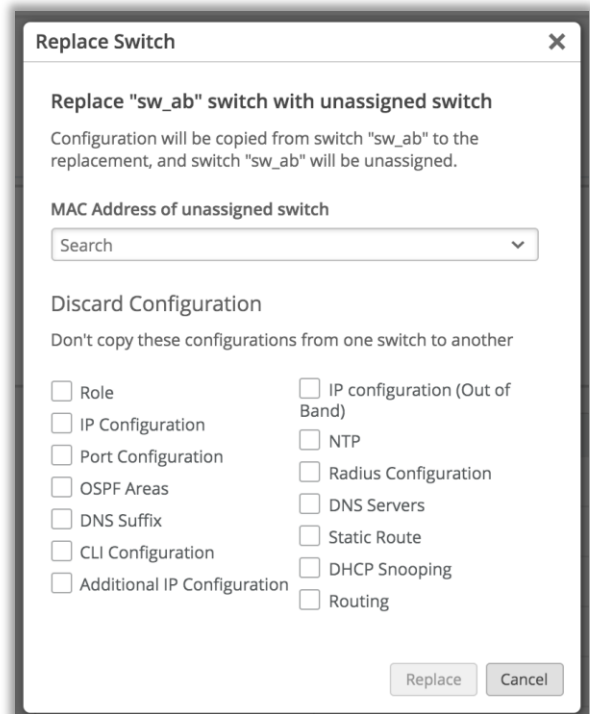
Replace Switch ✕

Replace "sw_ab" switch with unassigned switch

Configuration will be copied from switch "sw_ab" to the replacement, and switch "sw_ab" will be unassigned.

MAC Address of unassigned switch

Search

Discard Configuration

Don't copy these configurations from one switch to another

Role
IP Configuration
Port Configuration
OSPF Areas
DNS Suffix
CLI Configuration
Additional IP Configuration

IP configuration (Out of Band)
NTP
Radius Configuration
DNS Servers
Static Route
DHCP Snooping
Routing

Replace
Cancel